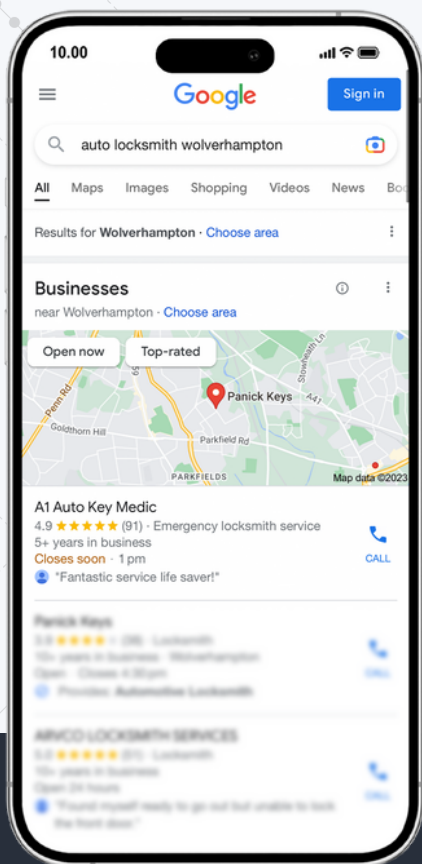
10.00

Google

Sign in

auto locksmith wolverhampton

All Maps Images Shopping Videos News Bo

Results for **Wolverhampton** · Choose area

Businesses

near Wolverhampton · Choose area

Open now Top-rated

Penn Rd
Stowheath Ln
Panick Keys
A41
Goldthorn Hill
Parkfield Rd
PARKFIELDS
Map data ©2023

A1 Auto Key Medic
4.9 ★★★★★ (91) · Emergency locksmith service
5+ years in business
Closes soon · 1 pm
"Fantastic service life saver!"

CALL

Panick Keys
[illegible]

CALL

ARVCO LOCKSMITH SERVICES
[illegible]

CALL